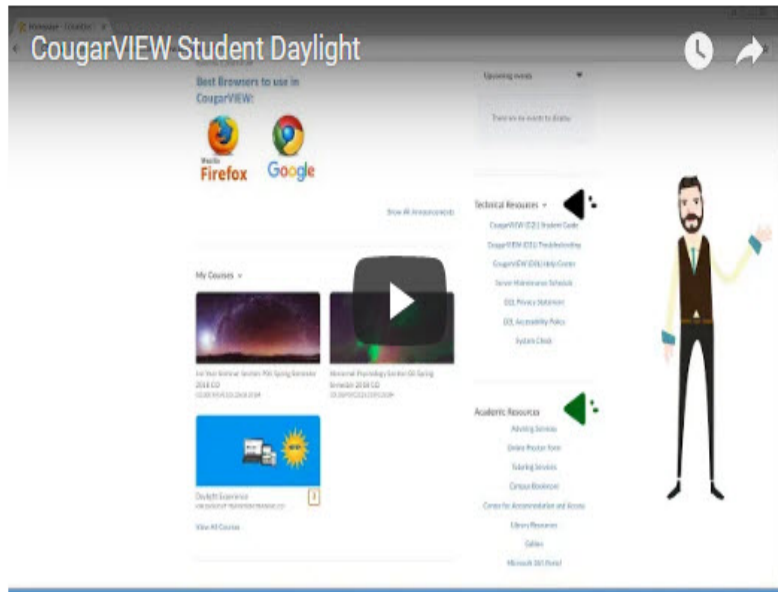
CougarVIEW Student Daylight

Best Browsers to use in CougarVIEW:

Mozilla Firefox

Google

Show All Announcements

My Courses

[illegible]

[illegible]

Daylight Experience

View All Courses

Upcoming events

There are no events to display

Technical Resources

CougarVIEW (D2L) Student Guide

CougarVIEW (D2L) Troubleshooting

CougarVIEW (D2L) Help Center

Server Maintenance Schedule

D2L Privacy Statement

D2L Accessibility Policy

System Check

Academic Resources

Advising Services

Online Proctor Form

Tutoring Services

Campus Bookstore

Center for Accommodation and Access

Library Resources

Tables

Microsoft 365 Portal